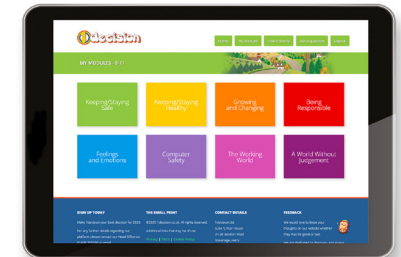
Decision

HOME MY MODULES CONTACT INFO LOGOUT

MY MODULES - 8-11

Keeping/Staying Safe

Keeping/Staying Healthy

Growing and Changing

Being Responsible

Feelings and Emotions

Computer Safety

The Working World

A World Without Judgement

SIGN UP TODAY

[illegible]

THE SMALL PRINT

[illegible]

CONTACT DETAILS

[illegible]

FEEDBACK

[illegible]